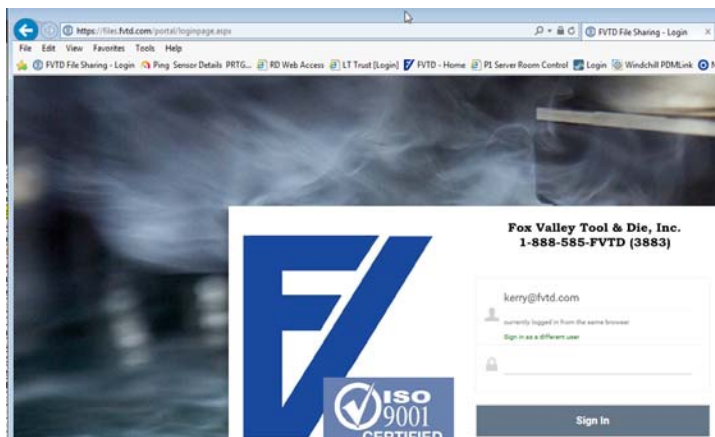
https://files.fvtd.com/portal/loginpage.aspx
FVTD File Sharing - Login
File Edit View Favorites Tools Help
FVTD File Sharing - Login Ping Sensor Details PRTG... RD Web Access LT Trust [Login] FVTD - Home P1 Server Room Control Login Windchill PDMLink

Fox Valley Tool & Die, Inc.
1-888-585-FVTD (3883)

kerry@fvtd.com
currently logged in from the same browser
Sign in as a different user

ISO 9001 CERTIFIED

Sign In